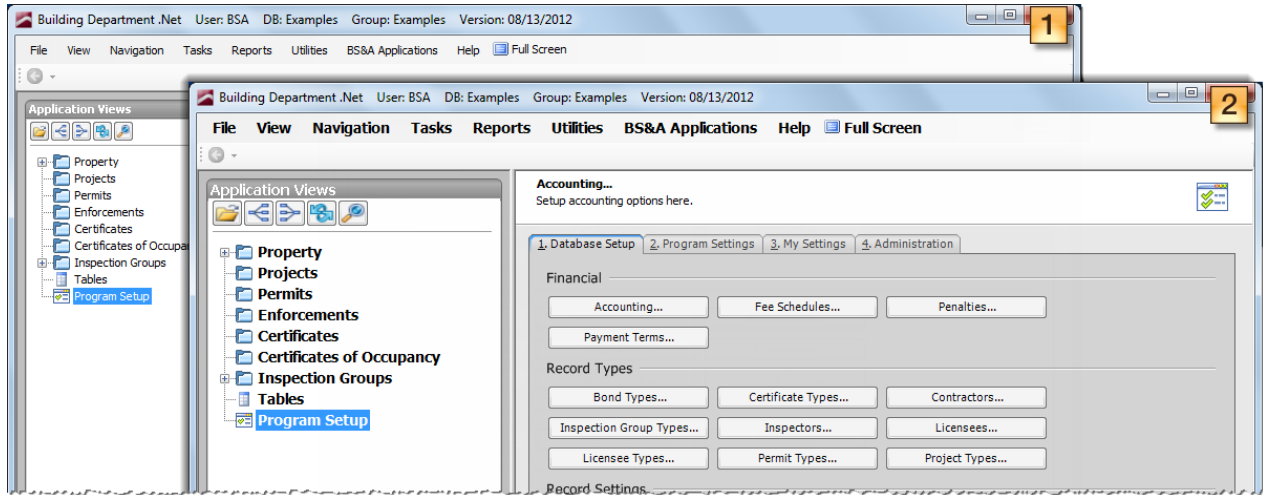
Building Department .Net User: BSA DB: Examples Group: Examples Version: 08/13/2012

1

File View Navigation Tasks Reports Utilities BS&A Applications Help Full Screen

Application Views

Property
Projects
Permits
Enforcements
Certificates
Certificates of Occupar
Inspection Groups
Tables
Program Setup

Building Department .Net User: BSA DB: Examples Group: Examples Version: 08/13/2012

2

File View Navigation Tasks Reports Utilities BS&A Applications Help Full Screen

Application Views

Property
Projects
Permits
Enforcements
Certificates
Certificates of Occupancy
Inspection Groups
Tables
Program Setup

Accounting...
Setup accounting options here.

1. Database Setup 2. Program Settings 3. My Settings 4. Administration

Financial

Accounting... Fee Schedules... Penalties...

Payment Terms...

Record Types

Bond Types... Certificate Types... Contractors...

Inspection Group Types... Inspectors... Licensees...

Licensee Types... Permit Types... Project Types...

Record Settings